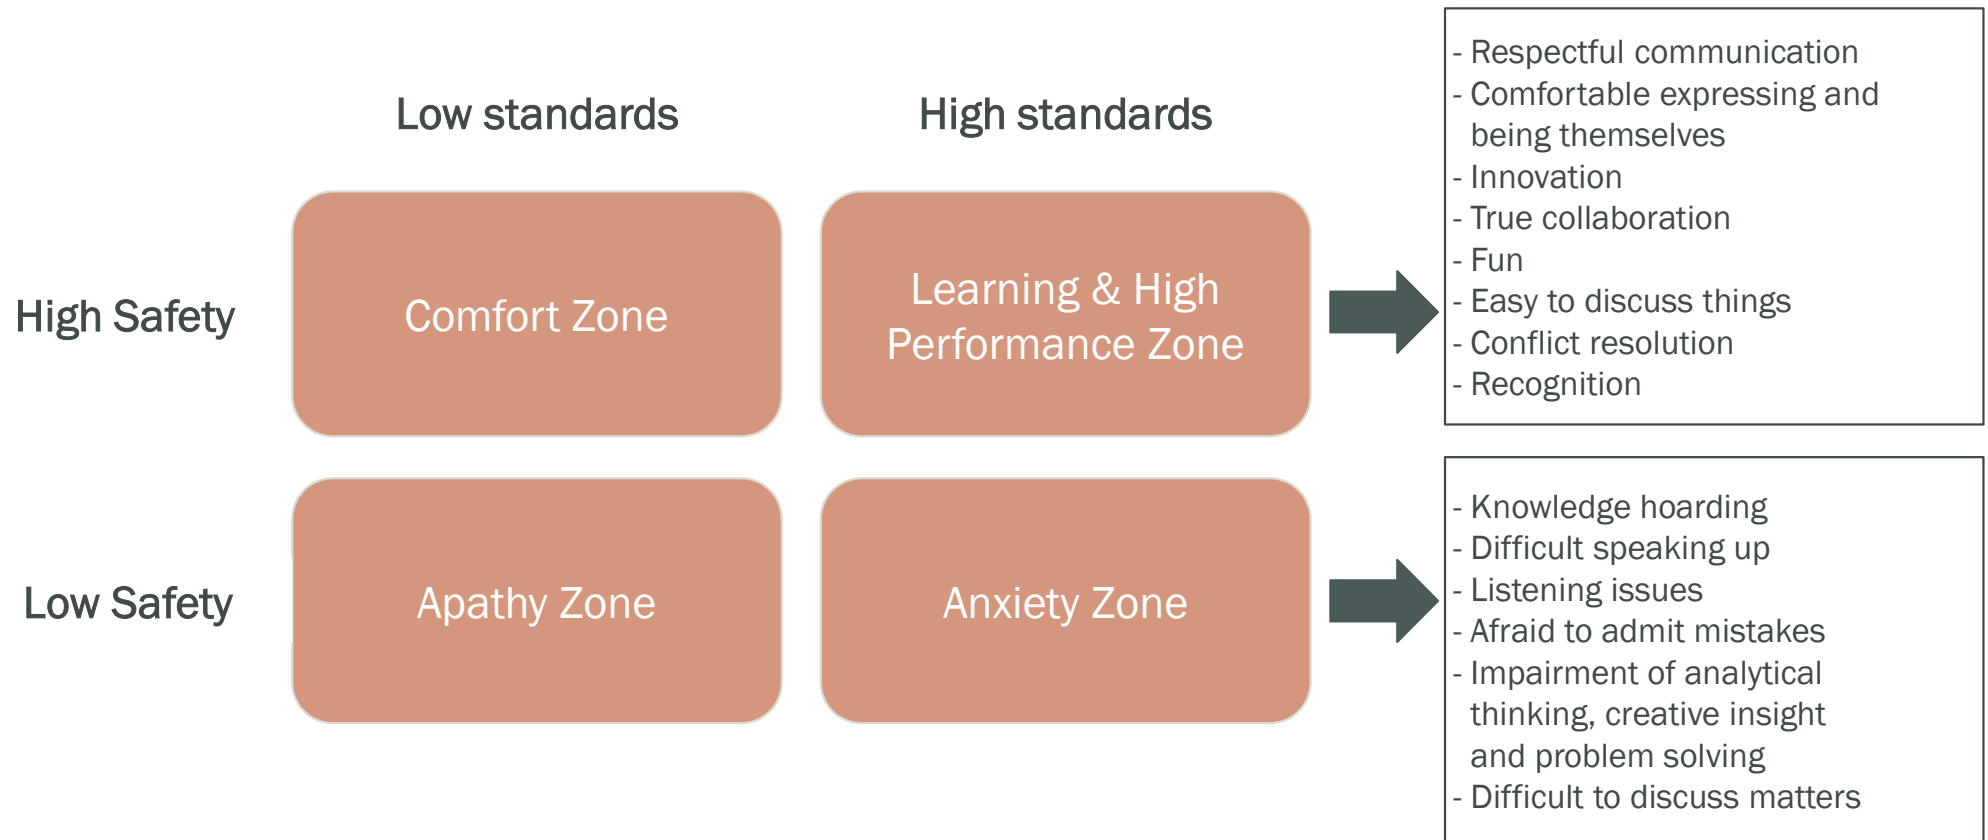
Low standards

High standards

High Safety

Comfort Zone

Learning & High Performance Zone

- Respectful communication
- Comfortable expressing and being themselves
- Innovation
- True collaboration
- Fun
- Easy to discuss things
- Conflict resolution
- Recognition

Low Safety

Apathy Zone

Anxiety Zone

- Knowledge hoarding
- Difficult speaking up
- Listening issues
- Afraid to admit mistakes
- Impairment of analytical thinking, creative insight and problem solving
- Difficult to discuss matters